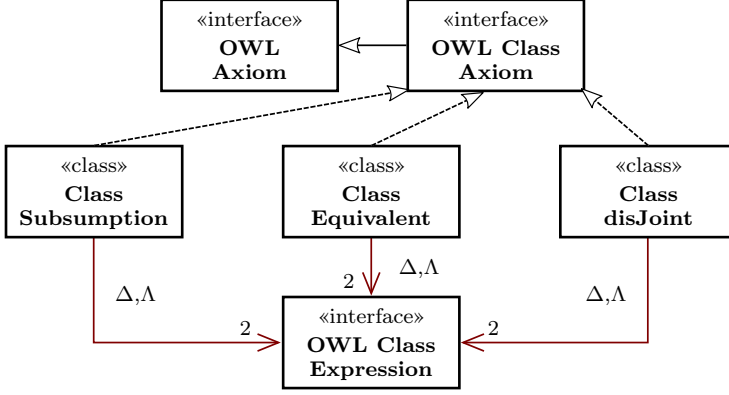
«interface»
**OWL Axiom**

«interface»
**OWL Class Axiom**

«class»
**Class Subsumption**

«class»
**Class Equivalent**

«class»
**Class disJoint**

$\Delta$,$\Lambda$

2

$\Delta$,$\Lambda$

$\Delta$,$\Lambda$

2

2

«interface»
**OWL Class Expression**